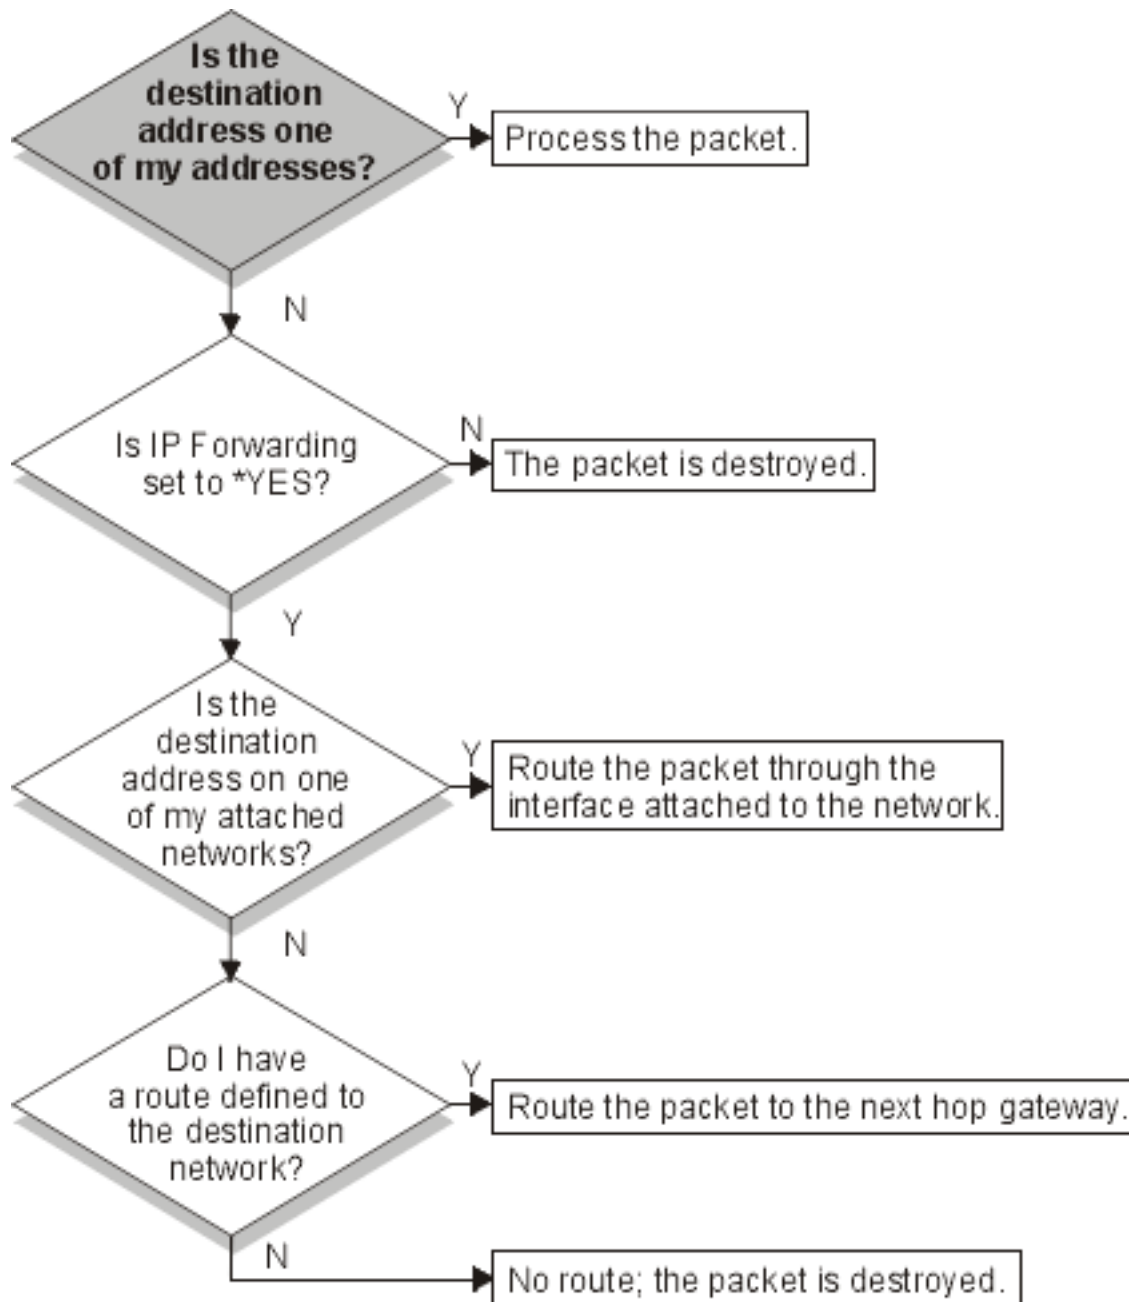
Is the destination address one of my addresses?

Y

Process the packet.

N

Is IP Forwarding set to *YES?

N

The packet is destroyed.

Y

Is the destination address on one of my attached networks?

Y

Route the packet through the interface attached to the network.

N

Do I have a route defined to the destination network?

Y

Route the packet to the next hop gateway.

N

No route; the packet is destroyed.